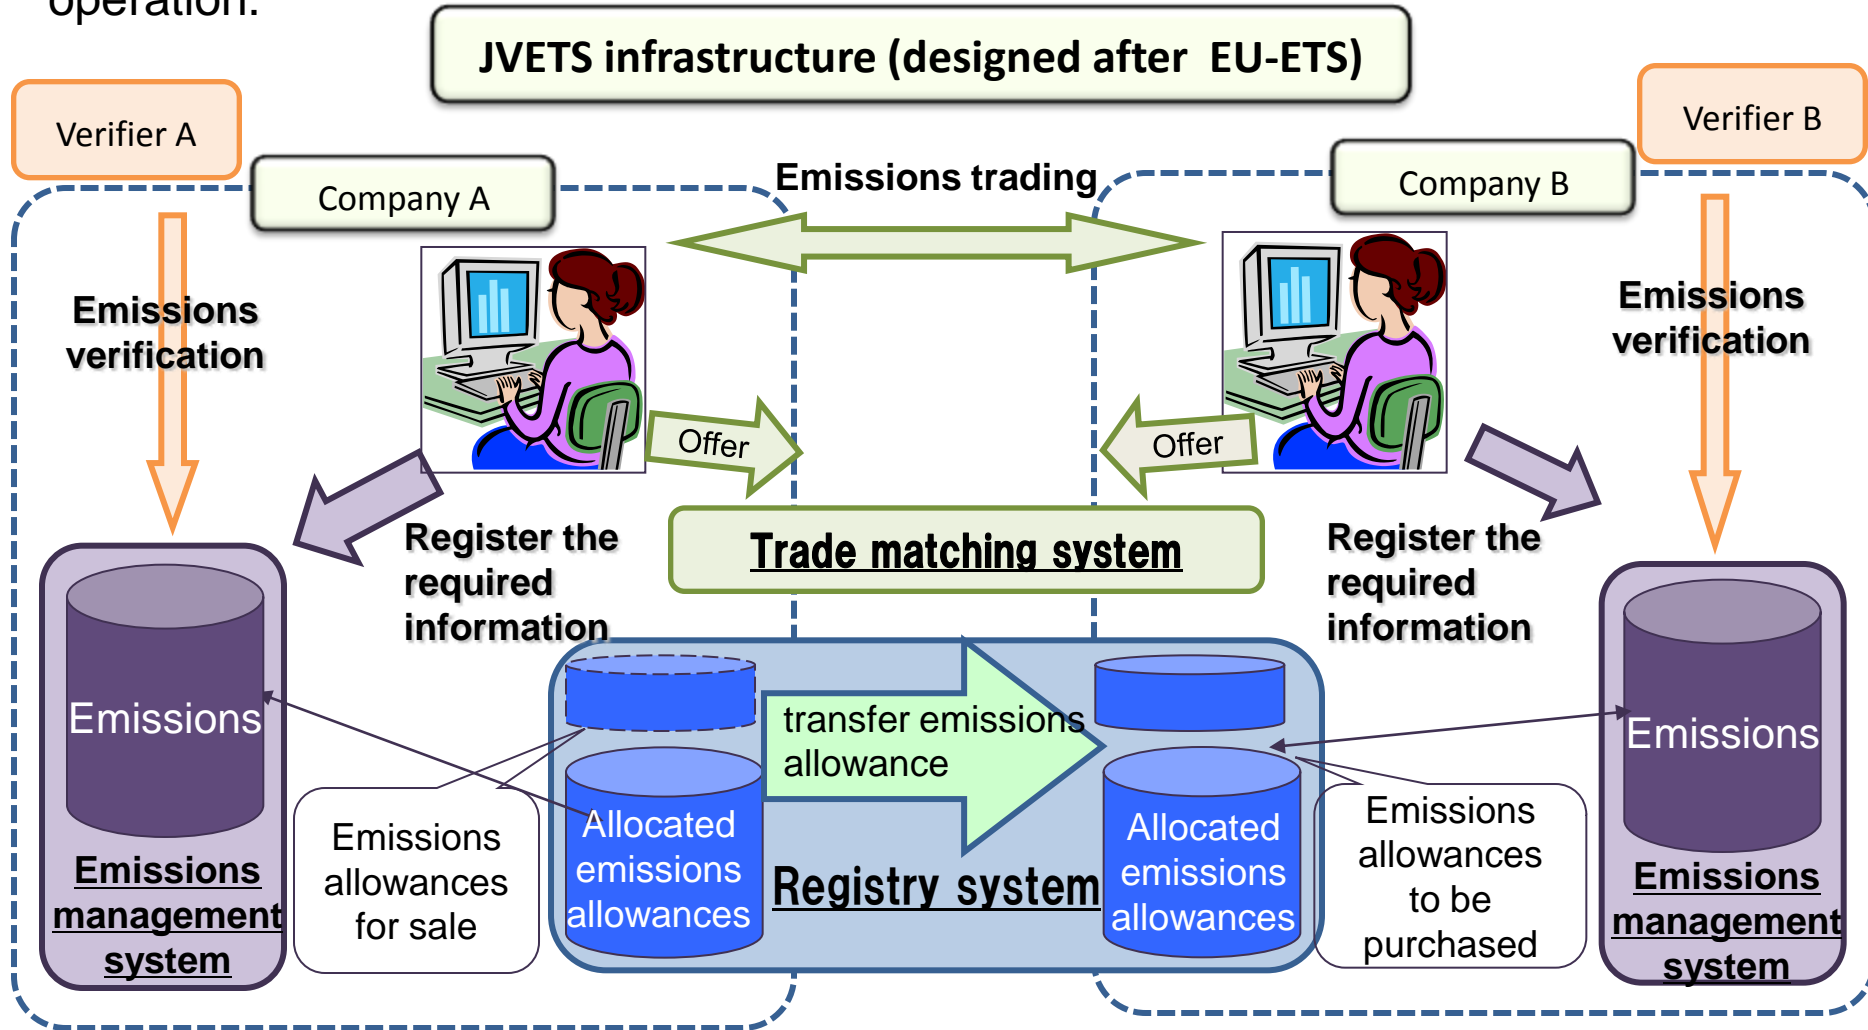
operation.

JVETS infrastructure (designed after EU-ETS)

Verifier A

Company A

Emissions trading

Company B

Verifier B

Emissions verification

Emissions verification

Offer

Offer

Register the required information

Trade matching system

Register the required information

Emissions

Emissions management system

Emissions allowances for sale

Allocated emissions allowances

transfer emissions allowance

Registry system

Allocated emissions allowances

Emissions allowances to be purchased

Emissions

Emissions management system